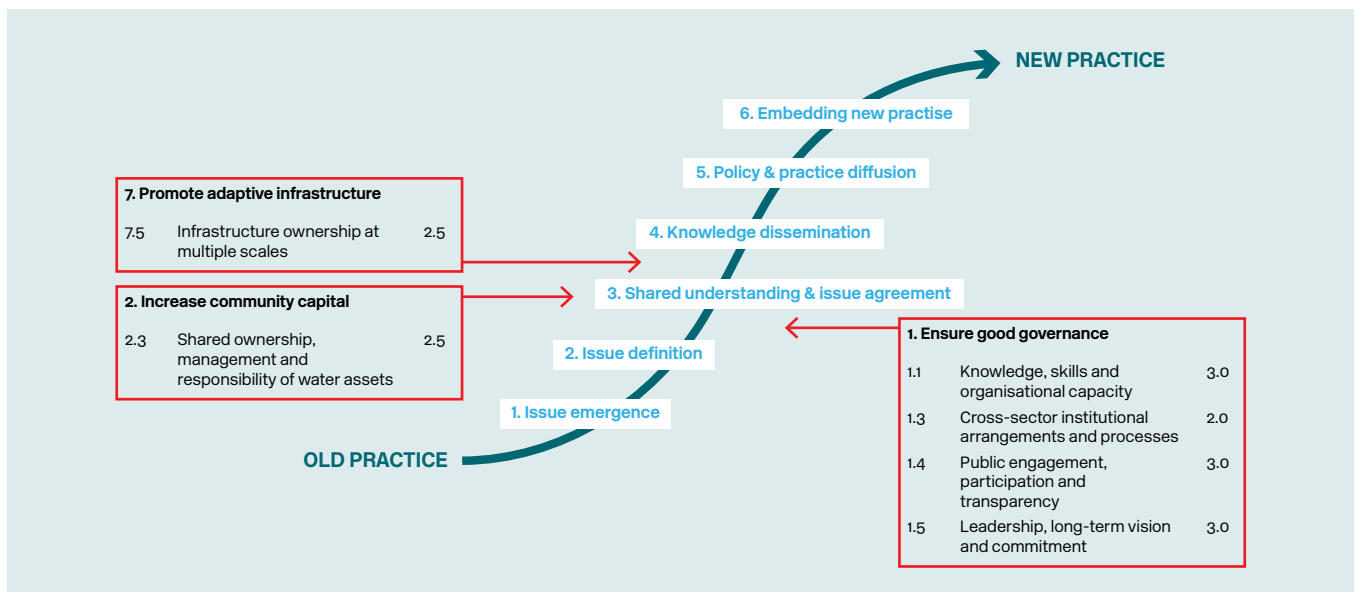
NEW PRACTICE

6. Embedding new practise

5. Policy & practice diffusion

4. Knowledge dissemination

3. Shared understanding & issue agreement

2. Issue definition

1. Issue emergence

OLD PRACTICE

7. Promote adaptive infrastructure

| 7.5 | Infrastructure ownership at multiple scales | 2.5 |
|---|---|---|

2. Increase community capital

| 2.3 | Shared ownership, management and responsibility of water assets | 2.5 |
|---|---|---|

1. Ensure good governance

| 1.1 | Knowledge, skills and organisational capacity | 3.0 |
|---|---|---|
| 1.3 | Cross-sector institutional arrangements and processes | 2.0 |
| 1.4 | Public engagement, participation and transparency | 3.0 |
| 1.5 | Leadership, long-term vision and commitment | 3.0 |